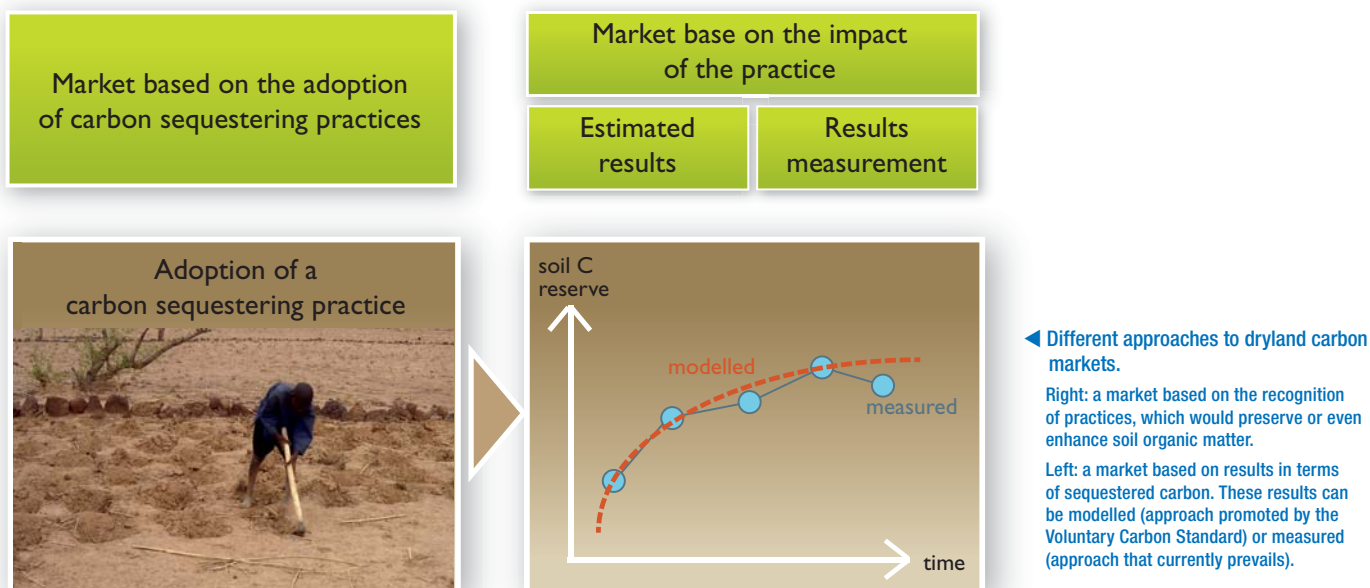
Market based on the adoption of carbon sequestering practices

Market base on the impact of the practice

Estimated results

Results measurement

Adoption of a carbon sequestering practice

soil C reserve

modelled

measured

time

◀ Different approaches to dryland carbon markets.

Right: a market based on the recognition of practices, which would preserve or even enhance soil organic matter.

Left: a market based on results in terms of sequestered carbon. These results can be modelled (approach promoted by the Voluntary Carbon Standard) or measured (approach that currently prevails).